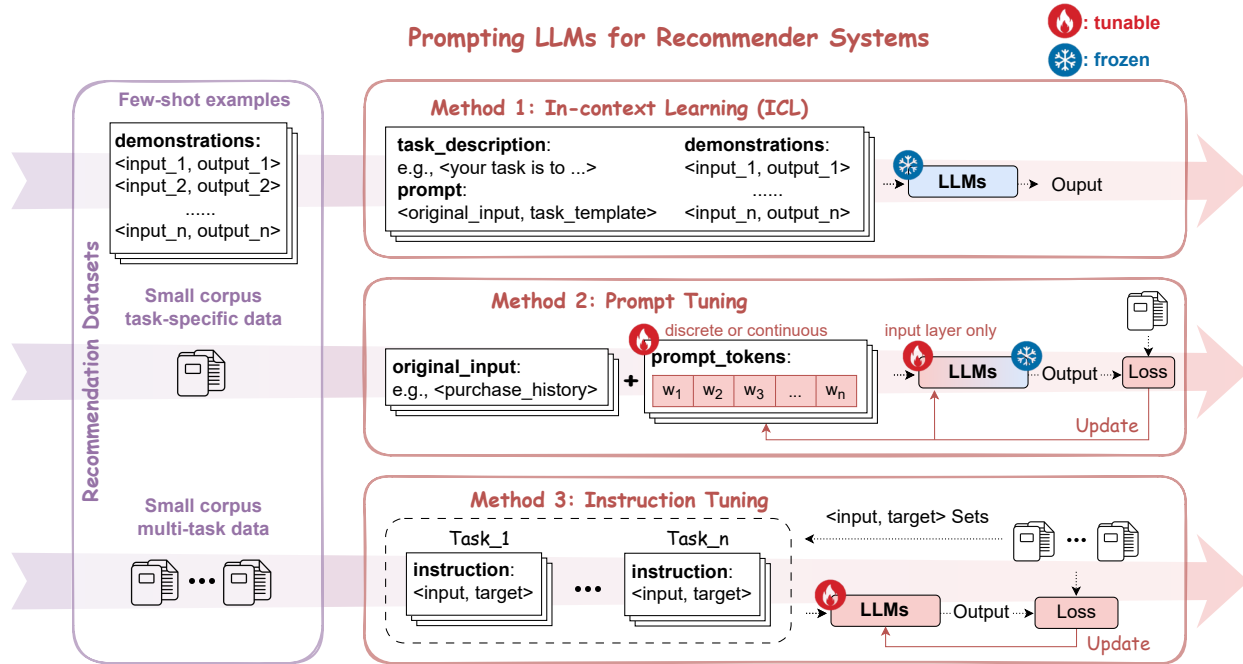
Prompting LLMs for Recommender Systems

: tunable
: frozen

Recommendation Datasets

Few-shot examples

demonstrations:
<input_1, output_1>
<input_2, output_2>
......
<input_n, output_n>

Small corpus task-specific data

Small corpus multi-task data

Method 1: In-context Learning (ICL)

task_description:
e.g., <your task is to ...>
prompt:
<original_input, task_template>

demonstrations:
<input_1, output_1>
......
<input_n, output_n>

LLMs
Ouput

Method 2: Prompt Tuning

original_input:
e.g., <purchase_history>

+

discrete or continuous
prompt_tokens:
$w_1$ $w_2$ $w_3$ ... $w_n$

input layer only
LLMs
Output
Loss
Update

Method 3: Instruction Tuning

<input, target> Sets

Task_1
instruction:
<input, target>

...

Task_n
instruction:
<input, target>

LLMs
Output
Loss
Update